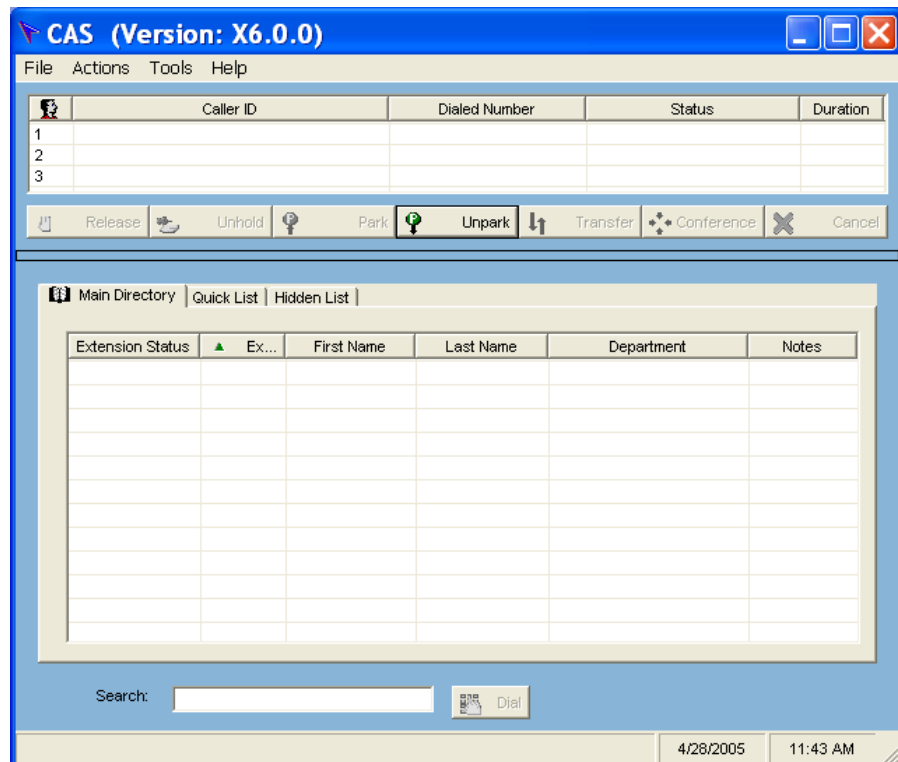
CAS (Version: X6.0.0)

File Actions Tools Help

| | Caller ID | Dialed Number | Status | Duration |
|---|---|---|---|---|
| 1 | | | | |
| 2 | | | | |
| 3 | | | | |

Release Unhold Park Unpark Transfer Conference Cancel

Main Directory | Quick List | Hidden List

| Extension Status | Ex... | First Name | Last Name | Department | Notes |
|---|---|---|---|---|---|

Search: Dial

4/28/2005 11:43 AM